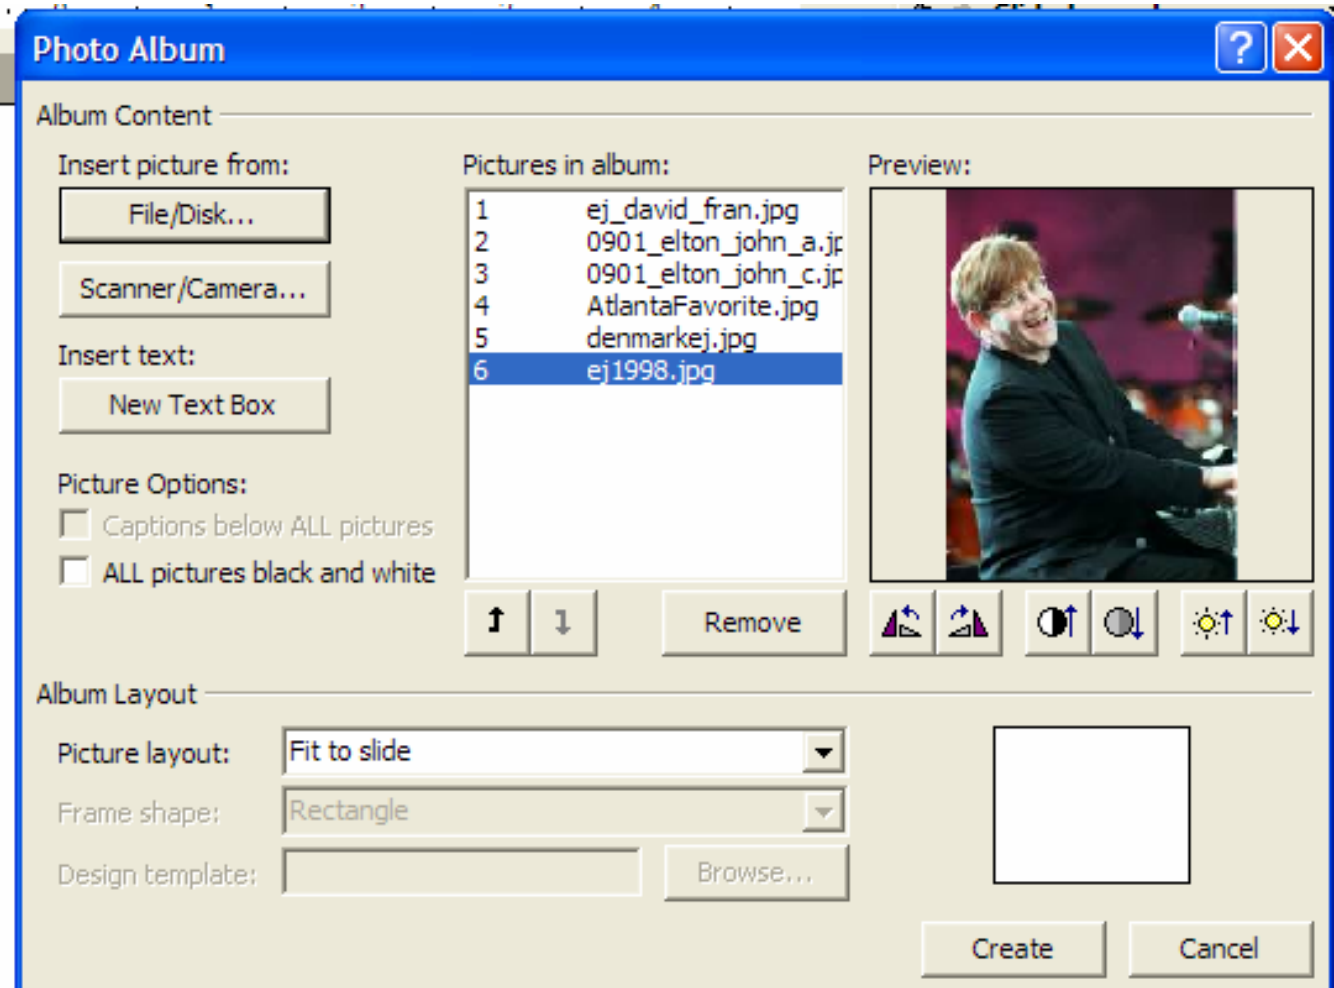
Photo Album

Album Content

Insert picture from:

File/Disk...

Scanner/Camera...

Insert text:

New Text Box

Picture Options:

Captions below ALL pictures

ALL pictures black and white

Pictures in album:

| | |
|---|---|
| 1 | ej_david_fran.jpg |
| 2 | 0901_elton_john_a.jp |
| 3 | 0901_elton_john_c.jp |
| 4 | AtlantaFavorite.jpg |
| 5 | denmarkej.jpg |
| 6 | ej1998.jpg |

Remove

Preview:

Album Layout

Picture layout: Fit to slide

Frame shape: Rectangle

Design template:

Browse...

Create

Cancel